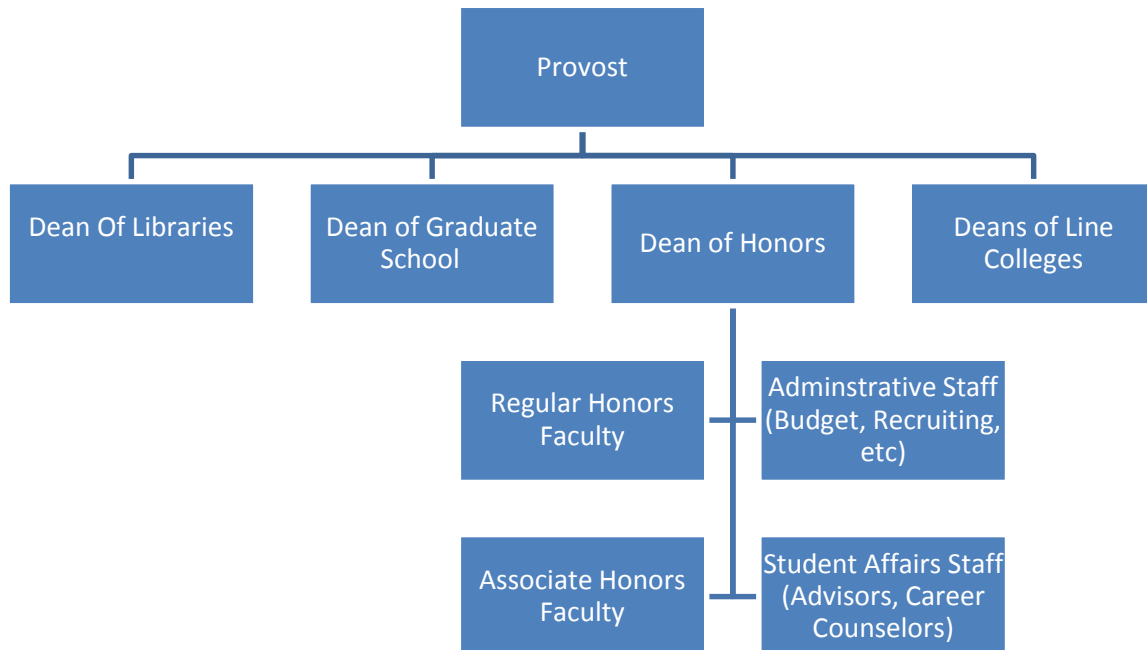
Provost

Dean Of Libraries

Dean of Graduate School

Dean of Honors

Deans of Line Colleges

Regular Honors Faculty

Adminstrative Staff (Budget, Recruiting, etc)

Associate Honors Faculty

Student Affairs Staff (Advisors, Career Counselors)